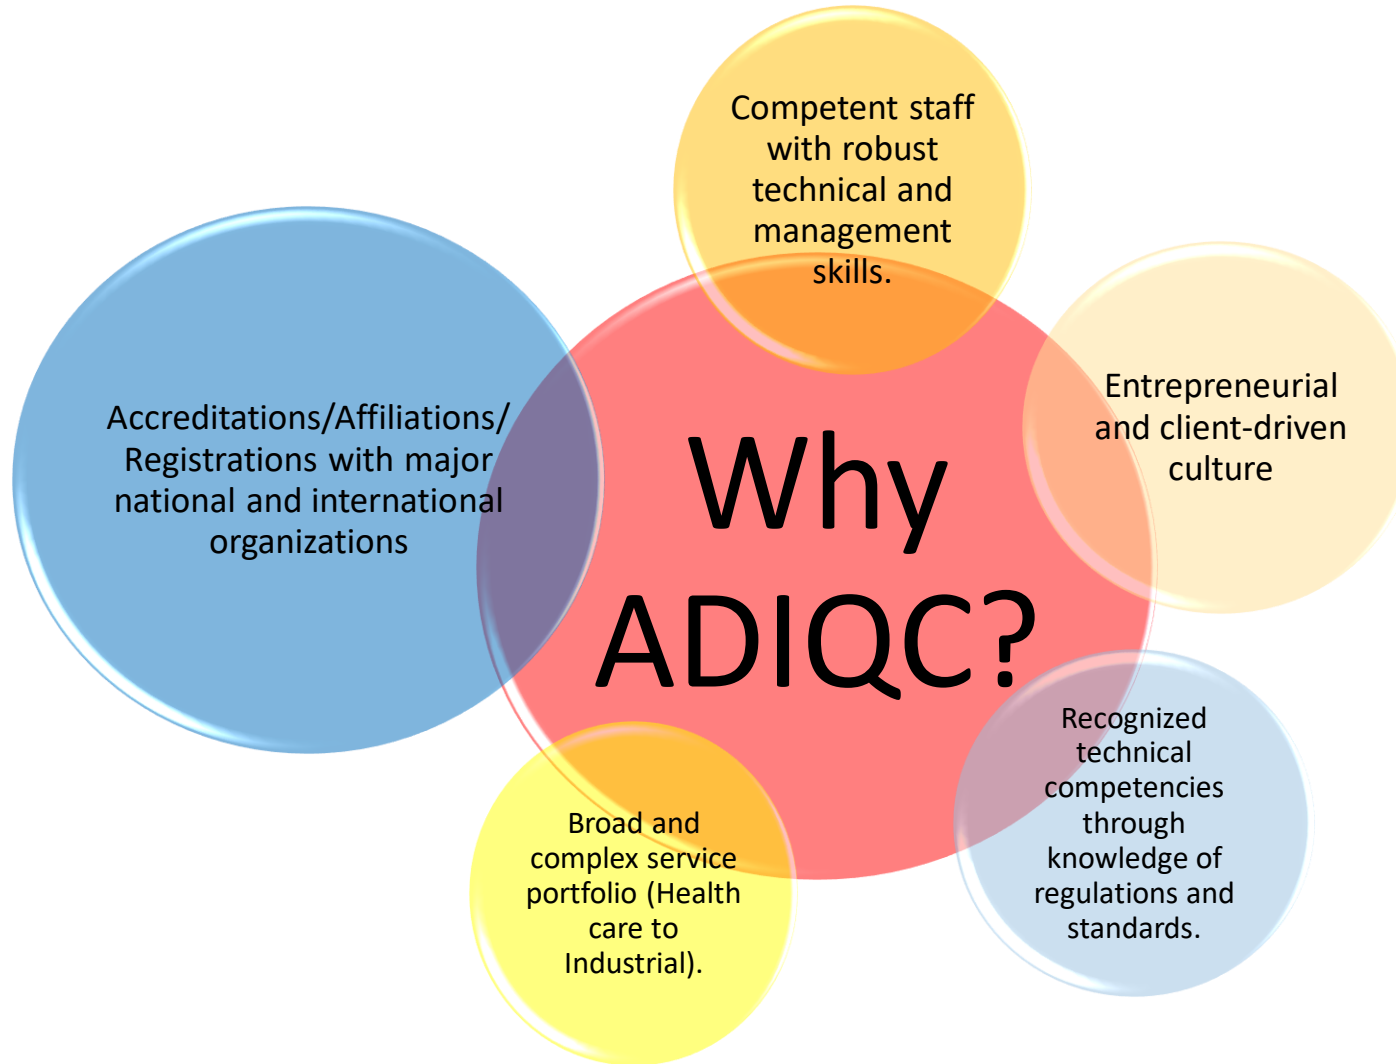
Competent staff with robust technical and management skills.

Accreditations/Affiliations/ Registrations with major national and international organizations

Why ADIQC?

Entrepreneurial and client-driven culture

Recognized technical competencies through knowledge of regulations and standards.

Broad and complex service portfolio (Health care to Industrial).